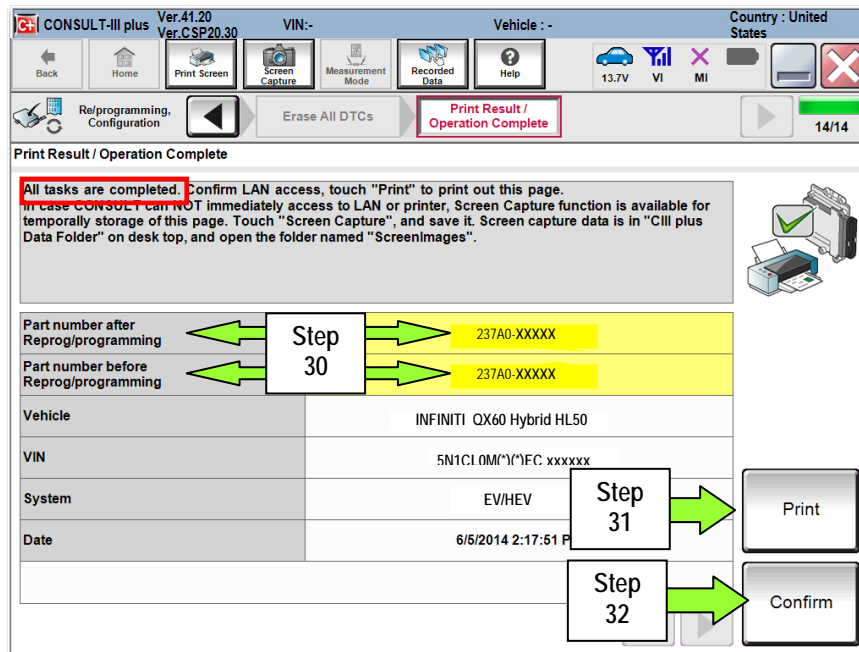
CONSULT-III plus Ver.41.20 Ver.CSP20.30 VIN:- Vehicle : - Country : United States

Back Home Print Screen Screen Capture Measurement Mode Recorded Data Help 13.7V VI MI

Re/programming, Configuration Erase All DTCs Print Result / Operation Complete 14/14

Print Result / Operation Complete

All tasks are completed. Confirm LAN access, touch "Print" to print out this page. In case CONSULT can NOT immediately access to LAN or printer, Screen Capture function is available for temporally storage of this page. Touch "Screen Capture", and save it. Screen capture data is in "CIII plus Data Folder" on desk top, and open the folder named "ScreenImages".

| | |
|---|---|
| Part number after Reprog/programming | 237A0-XXXXX |
| Part number before Reprog/programming | 237A0-XXXXX |
| Vehicle | INFINITI QX60 Hybrid HL50 |
| VIN | 5N1CL0M(*)(*)EC xxxxxx |
| System | EV/HEV |
| Date | 6/5/2014 2:17:51 P |

Step 30

Step 31

Print

Step 32

Confirm